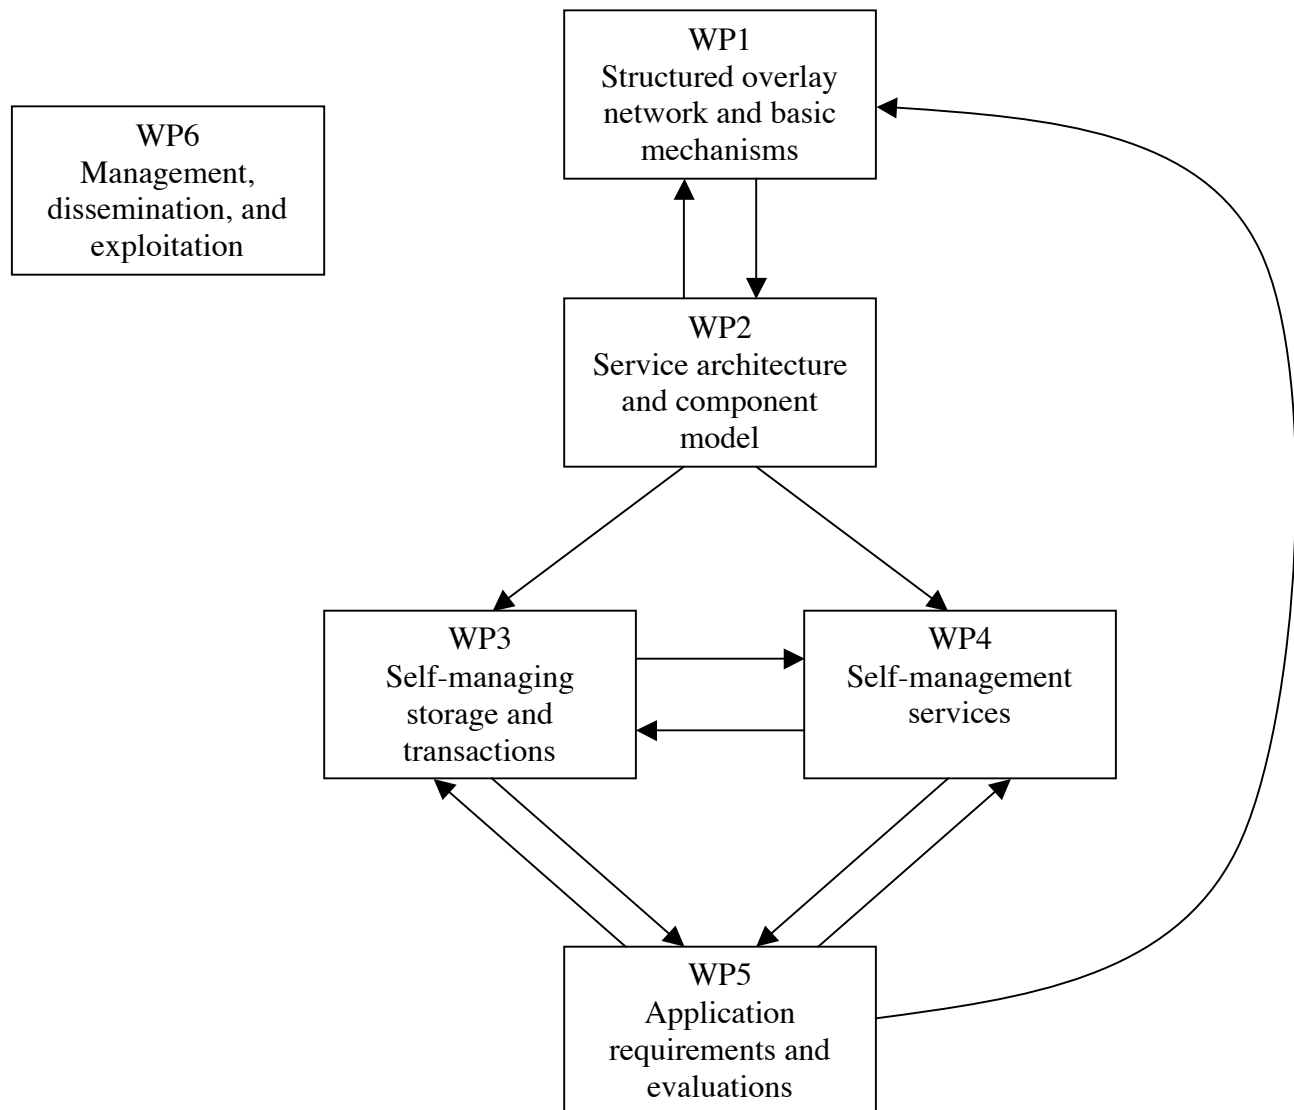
WP6
Management, dissemination, and exploitation

WP1
Structured overlay network and basic mechanisms

WP2
Service architecture and component model

WP3
Self-managing storage and transactions

WP4
Self-management services

WP5
Application requirements and evaluations